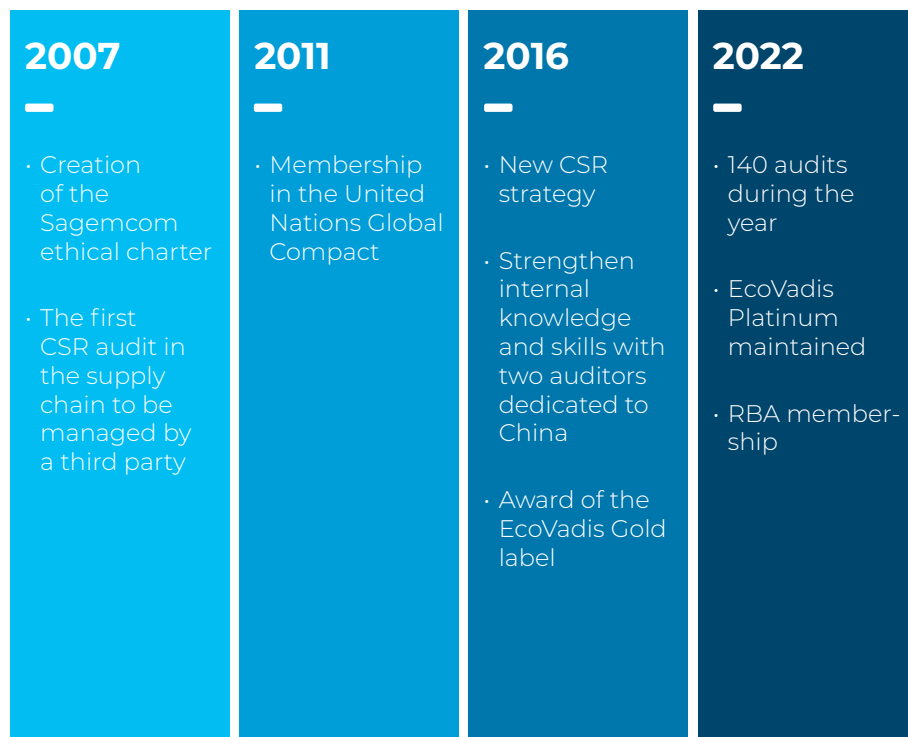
2007

· Creation of the Sagemcom ethical charter

· The first CSR audit in the supply chain to be managed by a third party

2011

· Membership in the United Nations Global Compact

2016

· New CSR strategy

· Strengthen internal knowledge and skills with two auditors dedicated to China

· Award of the EcoVadis Gold label

2022

· 140 audits during the year

· EcoVadis Platinum maintained

· RBA membership